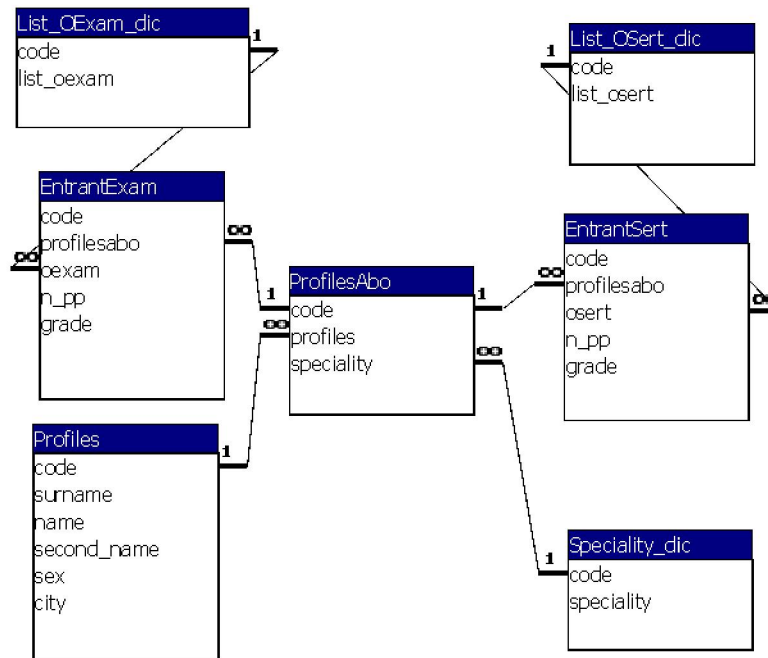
List_OExam_dic
code
list_oexam

1

List_OSert_dic
code
list_osert

1

EntrantExam
code
profilesabo
oexam
n_pp
grade

∞

∞

ProfilesAbo
code
profiles
speciality

1

∞

1

∞

EntrantSert
code
profilesabo
osert
n_pp
grade

∞

∞

Profiles
code
surname
name
second_name
sex
city

1

Speciality_dic
code
speciality

1